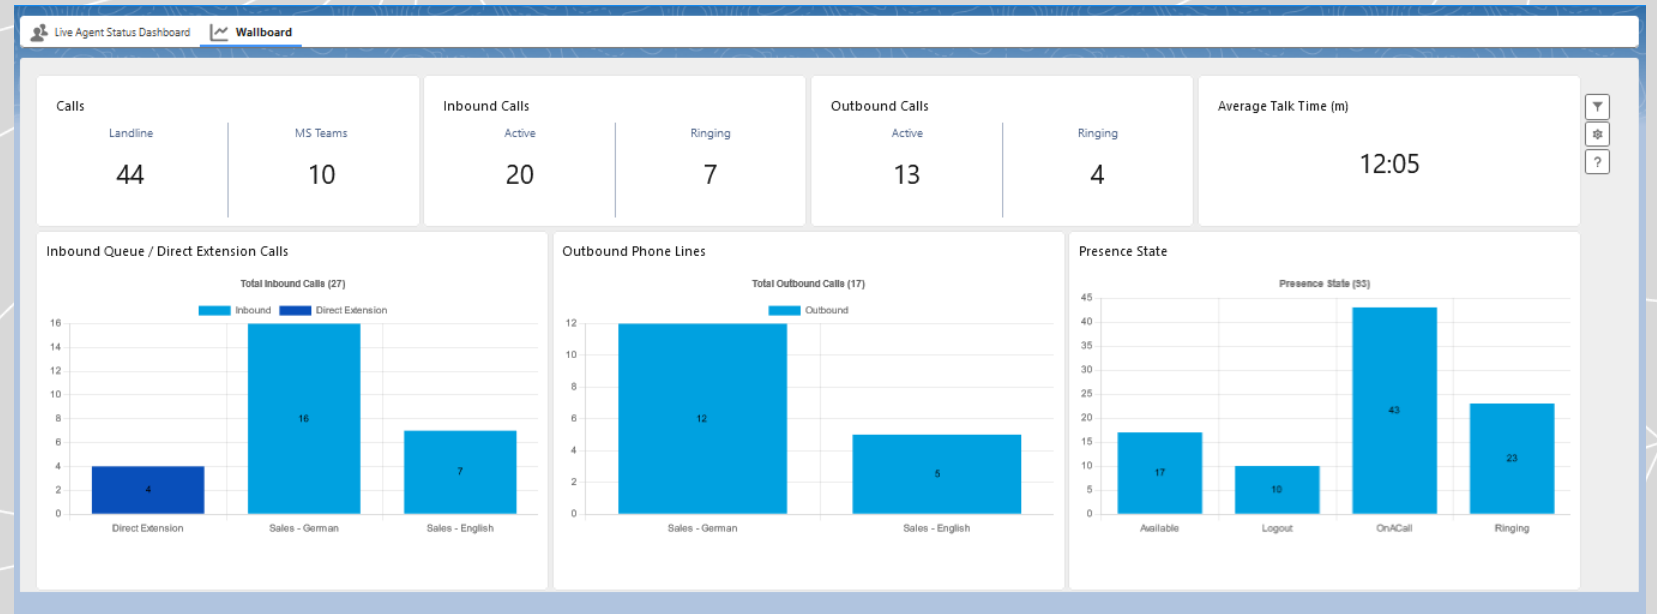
Live Agent Status Dashboard
Wallboard

Calls
Landline
44
MS Teams
10

Inbound Calls
Active
20
Ringing
7

Outbound Calls
Active
13
Ringing
4

Average Talk Time (m)
12:05

?

Inbound Queue / Direct Extension Calls
Total Inbound Calls (27)
Inbound Direct Extension
16 14 12 10 8 6 4 2 0
4
16
7
Direct Extension Sales - German Sales - English

Outbound Phone Lines
Total Outbound Calls (17)
Outbound
12 10 8 6 4 2 0
12
5
Sales - German Sales - English

Presence State
Presence State (93)
45 40 35 30 25 20 15 10 5 0
17
10
43
23
Available Logout OnACall Ringing